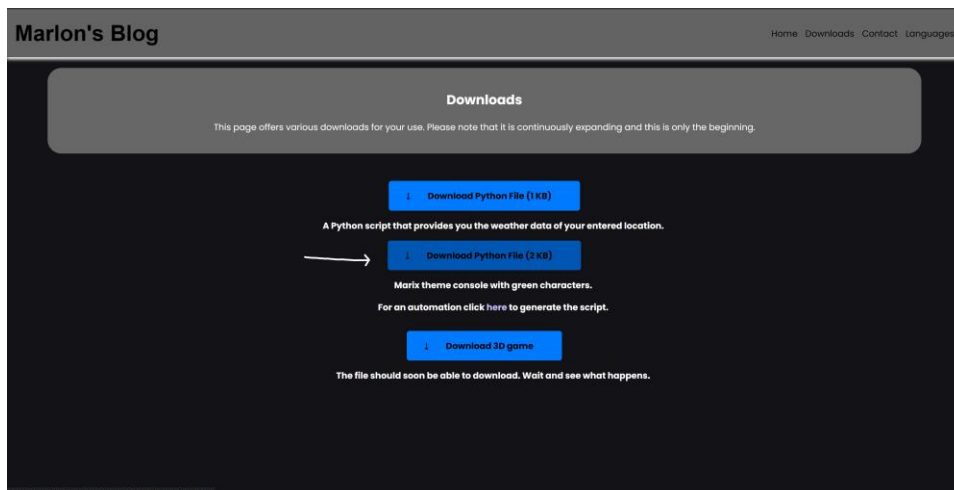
Marlon's Blog

Home Downloads Contact Languages

Downloads

This page offers various downloads for your use. Please note that it is continuously expanding and this is only the beginning.

↓ Download Python File (1 KB)

A Python script that provides you the weather data of your entered location.

↓ Download Python File (2 KB)

Marix theme console with green characters.

For an automation click here to generate the script.

↓ Download 3D game

The file should soon be able to download. Wait and see what happens.